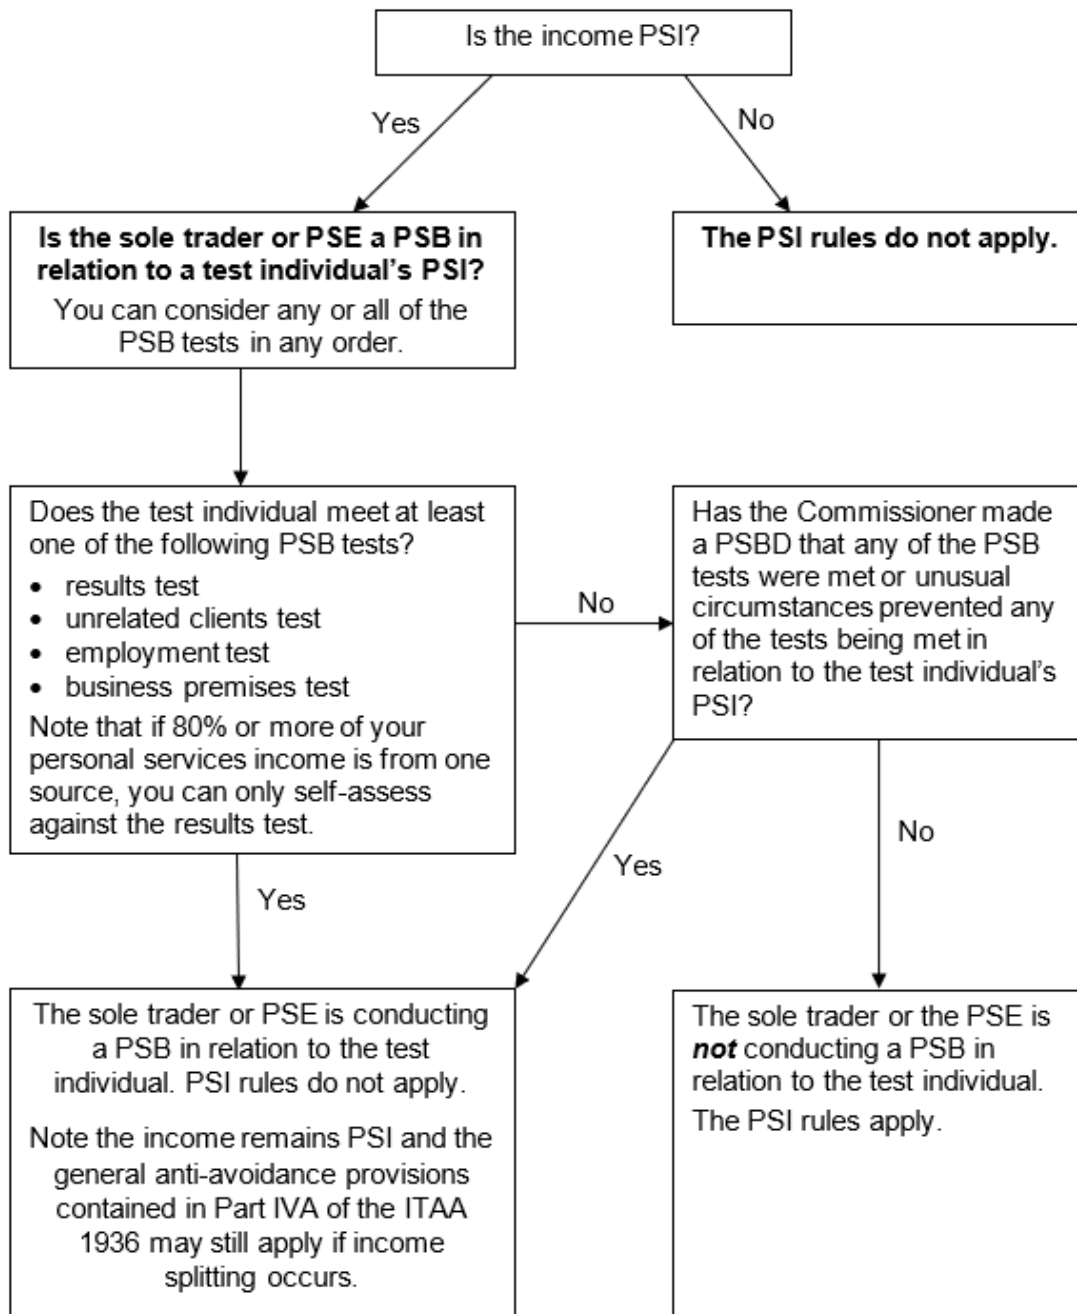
Is the income PSI?

Yes

No

**Is the sole trader or PSE a PSB in relation to a test individual's PSI?**

You can consider any or all of the PSB tests in any order.

**The PSI rules do not apply.**

Does the test individual meet at least one of the following PSB tests?

- results test
- unrelated clients test
- employment test
- business premises test

Note that if 80% or more of your personal services income is from one source, you can only self-assess against the results test.

No

Has the Commissioner made a PSBD that any of the PSB tests were met or unusual circumstances prevented any of the tests being met in relation to the test individual's PSI?

Yes

Yes

No

The sole trader or PSE is conducting a PSB in relation to the test individual. PSI rules do not apply.

Note the income remains PSI and the general anti-avoidance provisions contained in Part IVA of the ITAA 1936 may still apply if income splitting occurs.

The sole trader or the PSE is ***not*** conducting a PSB in relation to the test individual.

The PSI rules apply.